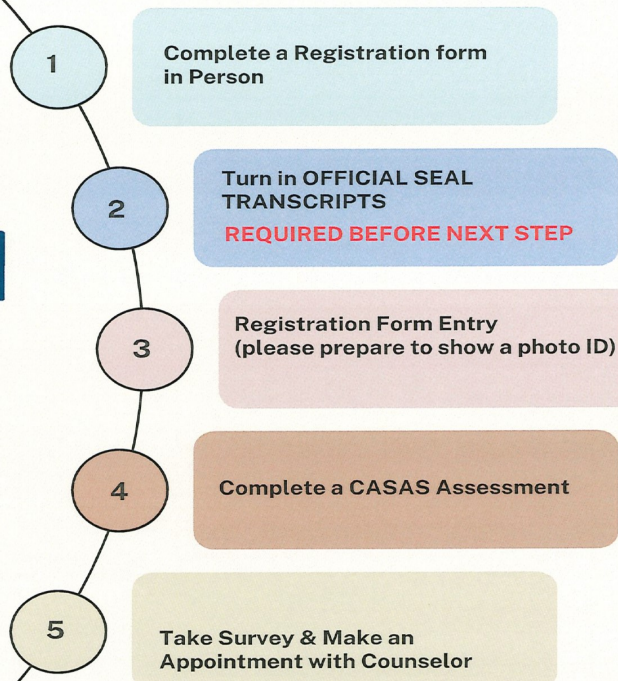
1

Complete a Registration form in Person

2

Turn in OFFICIAL SEAL TRANSCRIPTS

REQUIRED BEFORE NEXT STEP

3

Registration Form Entry (please prepare to show a photo ID)

4

Complete a CASAS Assessment

5

Take Survey & Make an Appointment with Counselor